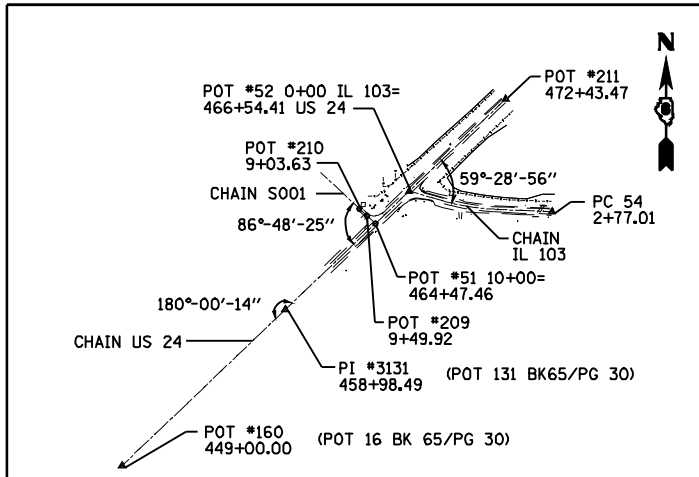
N

POT #211
472+43.47

POT #52 0+00 IL 103=
466+54.41 US 24

POT #210
9+03.63

59°-28′-56″

CHAIN S001

PC 54
2+77.01

86°-48′-25″

CHAIN
IL 103

POT #51 10+00=
464+47.46

180°-00′-14″

POT #209
9+49.92

CHAIN US 24

PI #3131
458+98.49 (POT 131 BK65/PG 30)

POT #160
449+00.00 (POT 16 BK 65/PG 30)